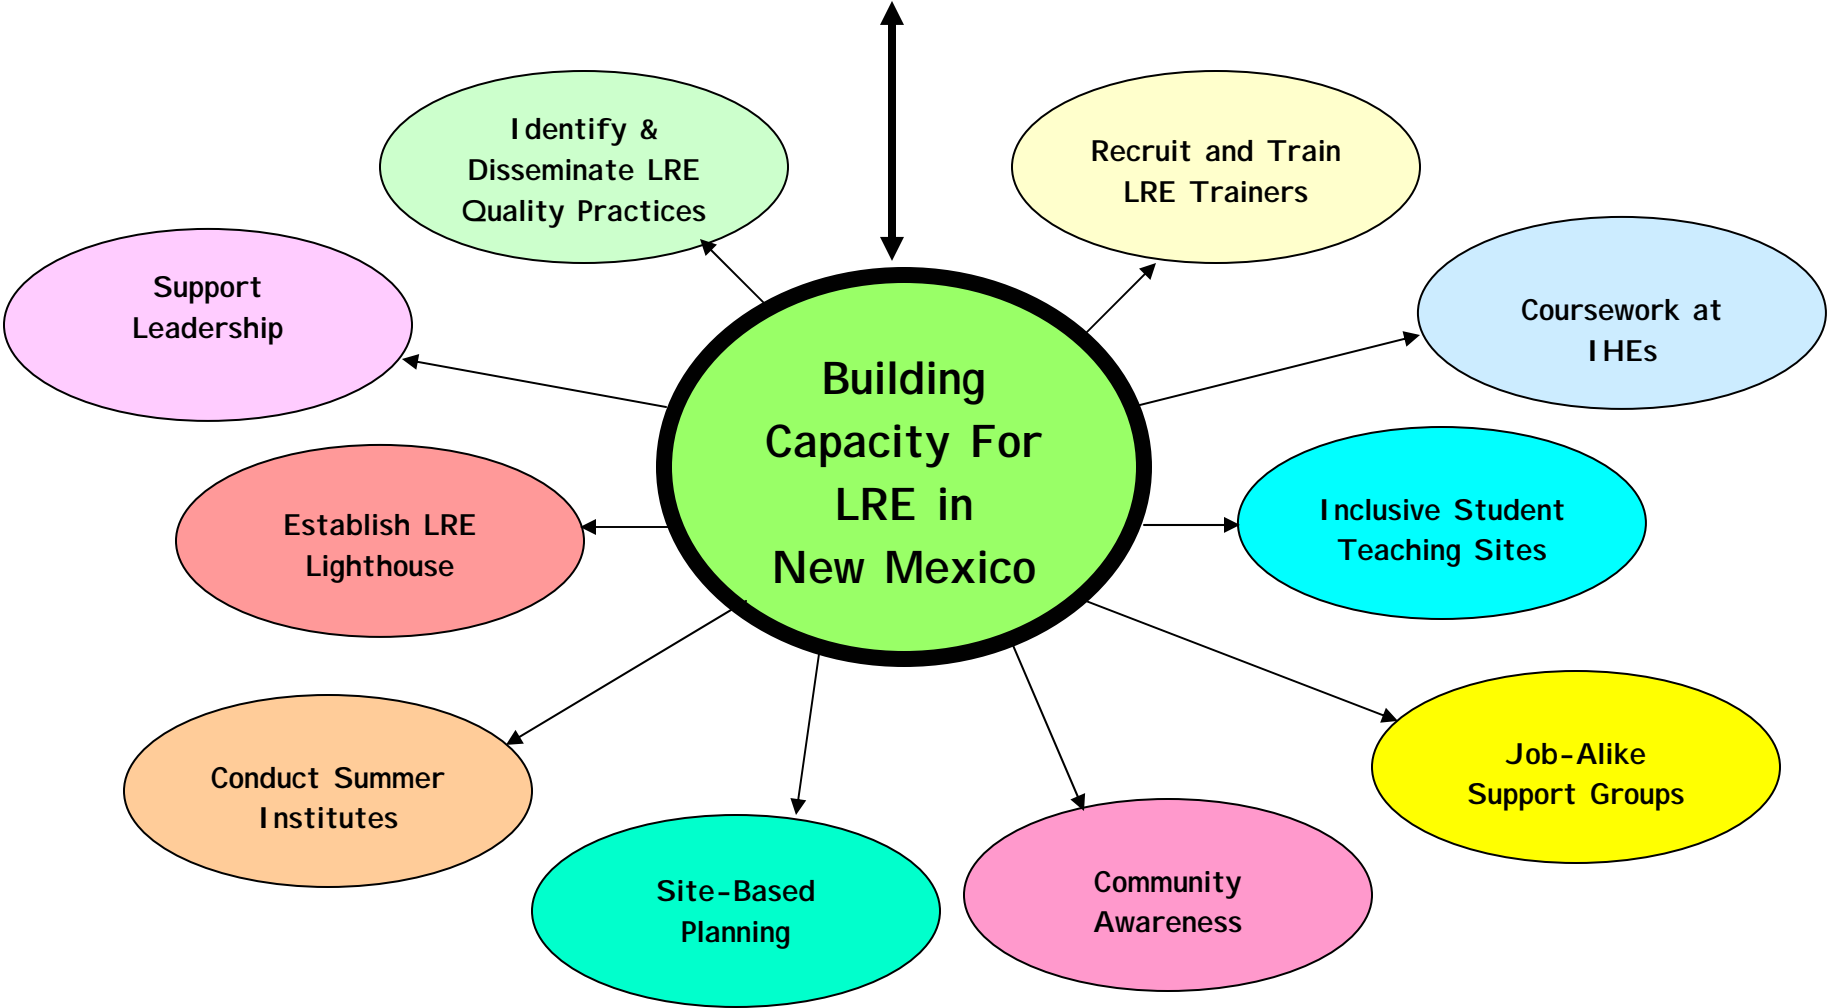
Building Capacity For LRE in New Mexico

Identify & Disseminate LRE Quality Practices

Recruit and Train LRE Trainers

Support Leadership

Coursework at IHEs

Establish LRE Lighthouse

Inclusive Student Teaching Sites

Conduct Summer Institutes

Job-Alike Support Groups

Site-Based Planning

Community Awareness